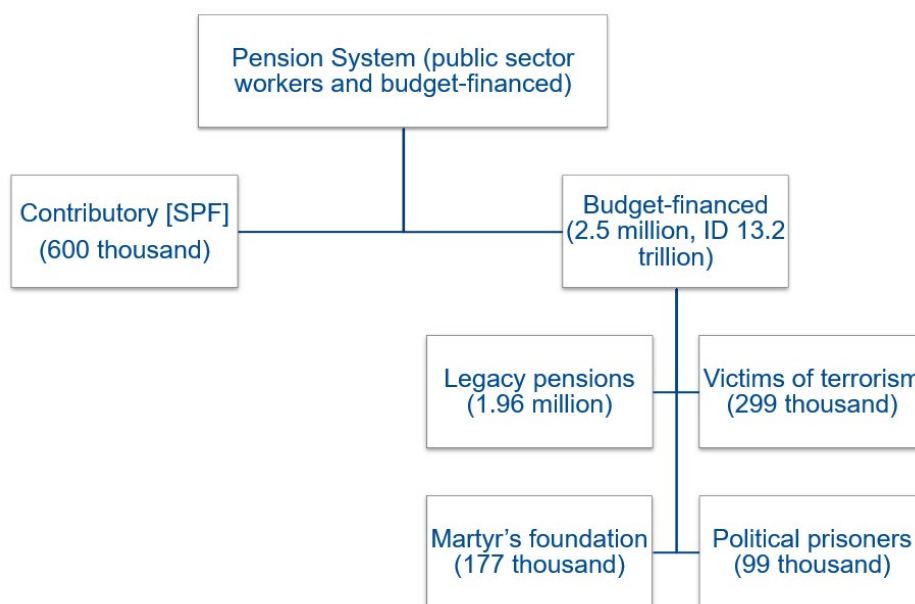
Pension System (public sector workers and budget-financed)

Contributory [SPF] (600 thousand)

Budget-financed (2.5 million, ID 13.2 trillion)

Legacy pensions (1.96 million)

Victims of terrorism (299 thousand)

Martyr's foundation (177 thousand)

Political prisoners (99 thousand)